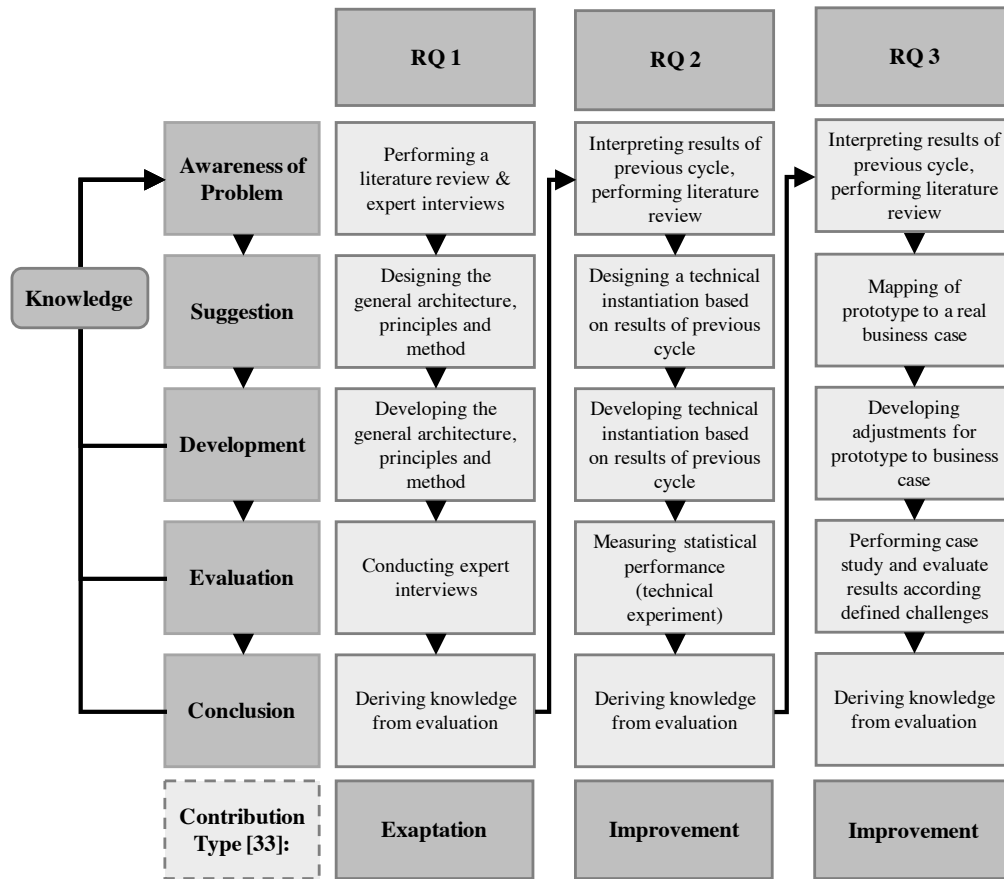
| | RQ 1 | RQ 2 | RQ 3 |
|---|---|---|---|
| Awareness of Problem | Performing a literature review & expert interviews | Interpreting results of previous cycle, performing literature review | Interpreting results of previous cycle, performing literature review |
| Suggestion | Designing the general architecture, principles and method | Designing a technical instantiation based on results of previous cycle | Mapping of prototype to a real business case |
| Development | Developing the general architecture, principles and method | Developing technical instantiation based on results of previous cycle | Developing adjustments for prototype to business case |
| Evaluation | Conducting expert interviews | Measuring statistical performance (technical experiment) | Performing case study and evaluate results according defined challenges |
| Conclusion | Deriving knowledge from evaluation | Deriving knowledge from evaluation | Deriving knowledge from evaluation |
| Contribution Type [33]: | Exaptation | Improvement | Improvement |

Knowledge